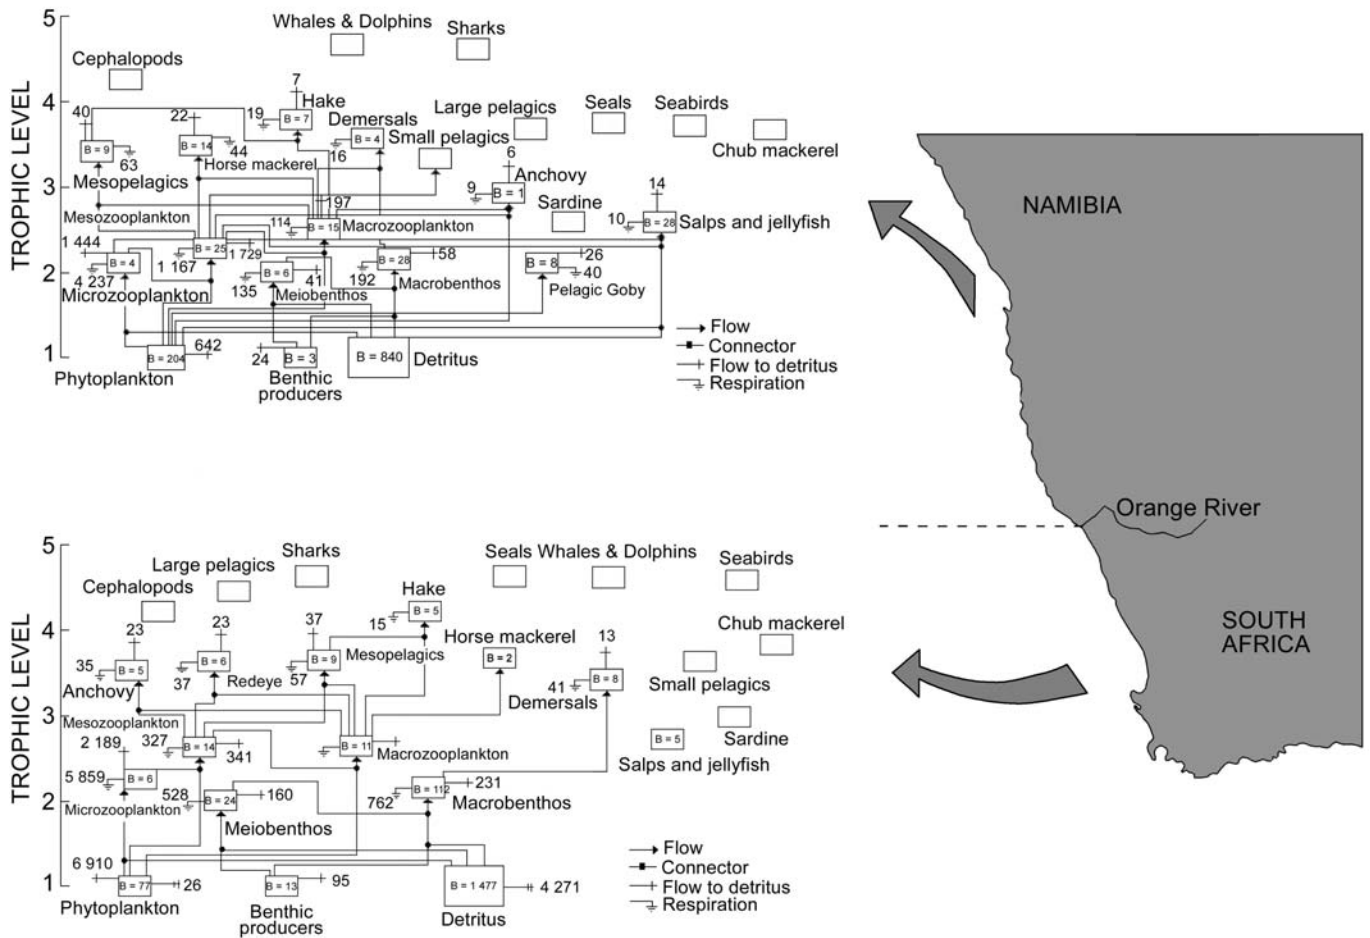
5
4
3
2
1
TROPHIC LEVEL

Whales & Dolphins
Sharks
Cephalopods
7
Hake
40
22
19
B = 7
Demersals
Large pelagics
Seals
Seabirds
B = 9
63
B = 14
44
B = 4
Small pelagics
Chub mackerel
Horse mackerel
16
6
Mesopelagics
9
B = 1
Anchovy
Mesozooplankton
197
Sardine
14
10
B = 28
Salps and jellyfish
114
B = 15
Macrozooplankton
1 444
B = 25
1 729
58
B = 4
1 167
B = 28
B = 8
26
4 237
B = 6
41
192
40
135
Microzooplankton
Meiobenthos
Macrobenthos
Pelagic Goby
Flow
Connector
Flow to detritus
Respiration
642
B = 204
24
B = 3
B = 840
Detritus
Phytoplankton
Benthic producers

NAMIBIA
Orange River
SOUTH AFRICA

5
4
3
2
1
TROPHIC LEVEL

Large pelagics
Sharks
Seals Whales & Dolphins
Seabirds
Cephalopods
Hake
15
B = 5
23
23
37
Chub mackerel
Horse mackerel
13
35
B = 5
B = 6
B = 9
Mesopelagics
B = 2
37
Redeye
57
41
B = 8
Anchovy
Small pelagics
Demersals
Mesozooplankton
2 189
327
B = 14
341
B = 11
Macrozooplankton
B = 5
Sardine
Salps and jellyfish
5 859
B = 6
231
528
B = 24
160
762
B = 112
Microzooplankton
Macrobenthos
Meiobenthos
6 910
Flow
Connector
Flow to detritus
Respiration
B = 77
26
B = 13
95
B = 1 477
4 271
Phytoplankton
Benthic producers
Detritus